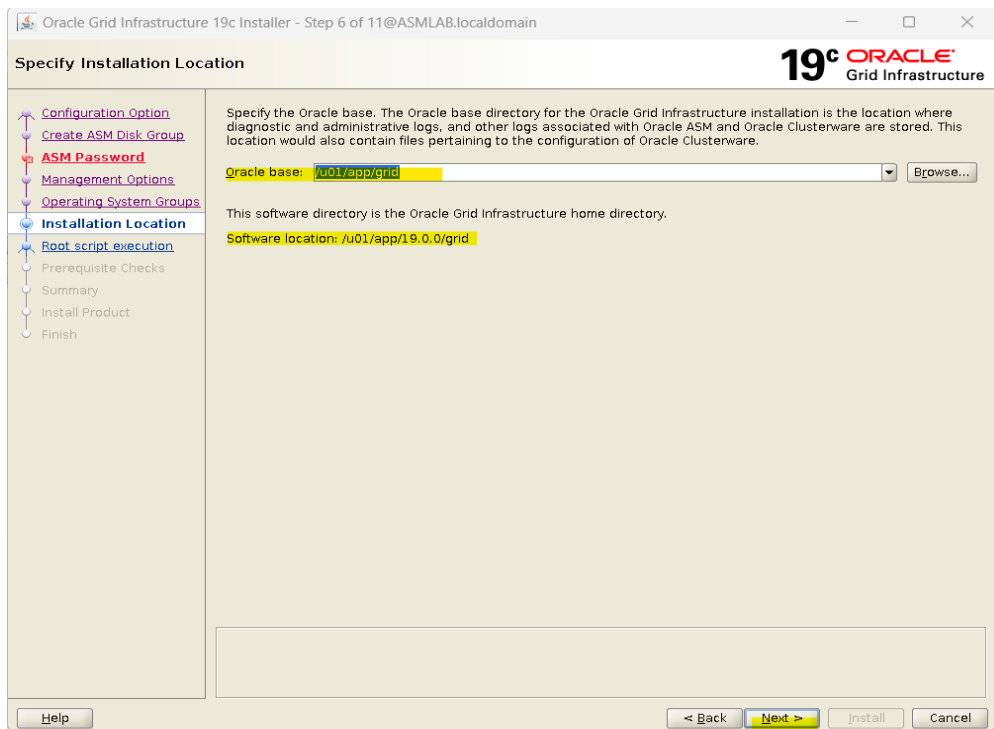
Oracle Grid Infrastructure 19c Installer - Step 6 of 11@ASMLAB.localdomain

Specify Installation Location

19c ORACLE Grid Infrastructure

Configuration Option
Create ASM Disk Group
ASM Password
Management Options
Operating System Groups
Installation Location
Root script execution
Prerequisite Checks
Summary
Install Product
Finish

Specify the Oracle base. The Oracle base directory for the Oracle Grid Infrastructure installation is the location where diagnostic and administrative logs, and other logs associated with Oracle ASM and Oracle Clusterware are stored. This location would also contain files pertaining to the configuration of Oracle Clusterware.

Oracle base: /u01/app/grid

Browse...

This software directory is the Oracle Grid Infrastructure home directory.

Software location: /u01/app/19.0.0/grid

Help

< Back

Next >

Install

Cancel